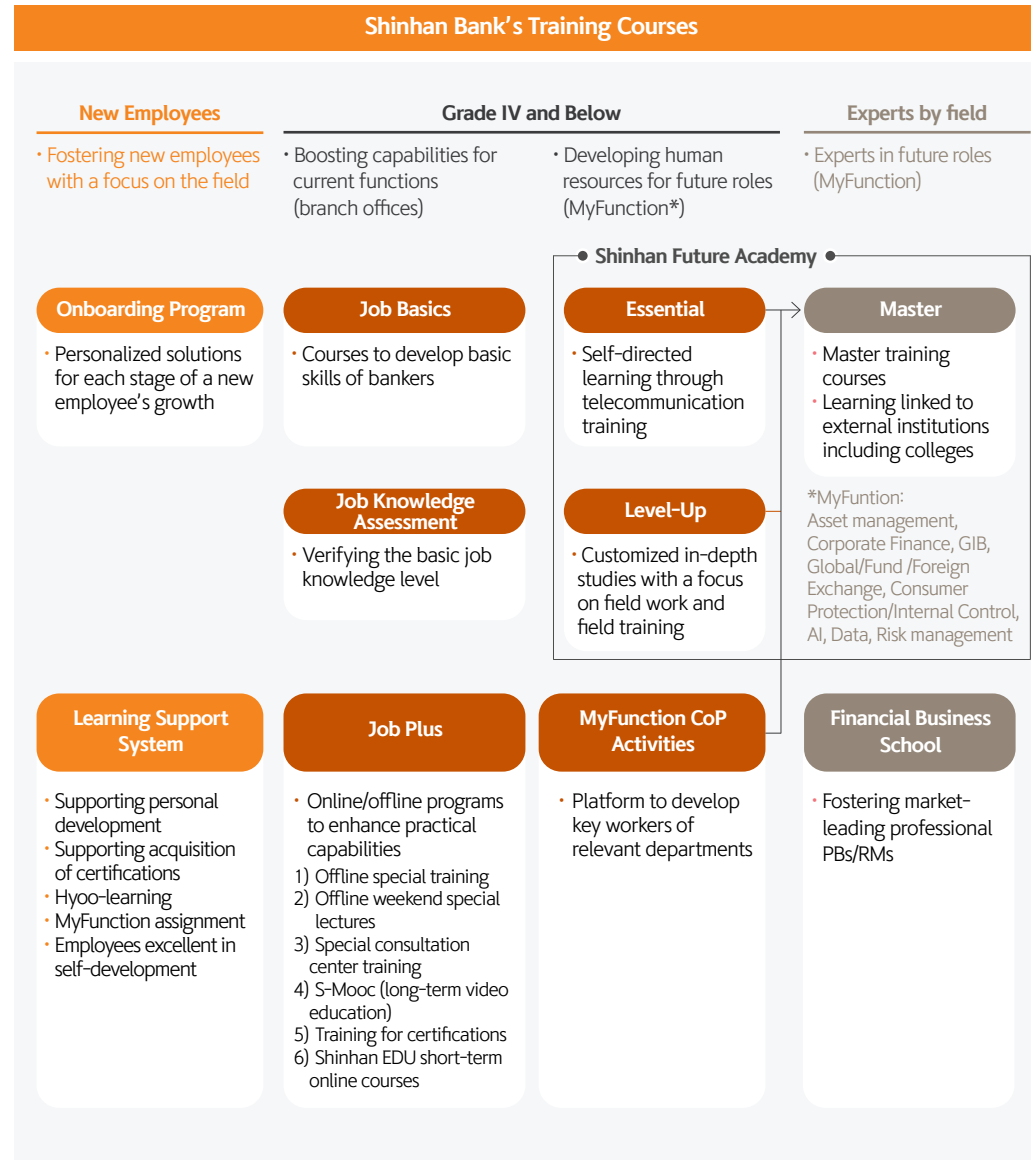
Shinhan Bank's Training Courses

New Employees

· Fostering new employees with a focus on the field

Grade IV and Below

· Boosting capabilities for current functions (branch offices)

· Developing human resources for future roles (MyFunction*)

Experts by field

· Experts in future roles (MyFunction)

Shinhan Future Academy

Onboarding Program

· Personalized solutions for each stage of a new employee's growth

Job Basics

· Courses to develop basic skills of bankers

Essential

· Self-directed learning through telecommunication training

Master

· Master training courses
· Learning linked to external institutions including colleges

Job Knowledge Assessment

· Verifying the basic job knowledge level

Level-Up

· Customized in-depth studies with a focus on field work and field training

*MyFuntion: Asset management, Corporate Finance, GIB, Global/Fund /Foreign Exchange, Consumer Protection/Internal Control, AI, Data, Risk management

Learning Support System

· Supporting personal development
· Supporting acquisition of certifications
· Hyoo-learning
· MyFunction assignment
· Employees excellent in self-development

Job Plus

· Online/offline programs to enhance practical capabilities
1) Offline special training
2) Offline weekend special lectures
3) Special consultation center training
4) S-Mooc (long-term video education)
5) Training for certifications
6) Shinhan EDU short-term online courses

MyFunction CoP Activities

· Platform to develop key workers of relevant departments

Financial Business School

· Fostering market-leading professional PBs/RMs